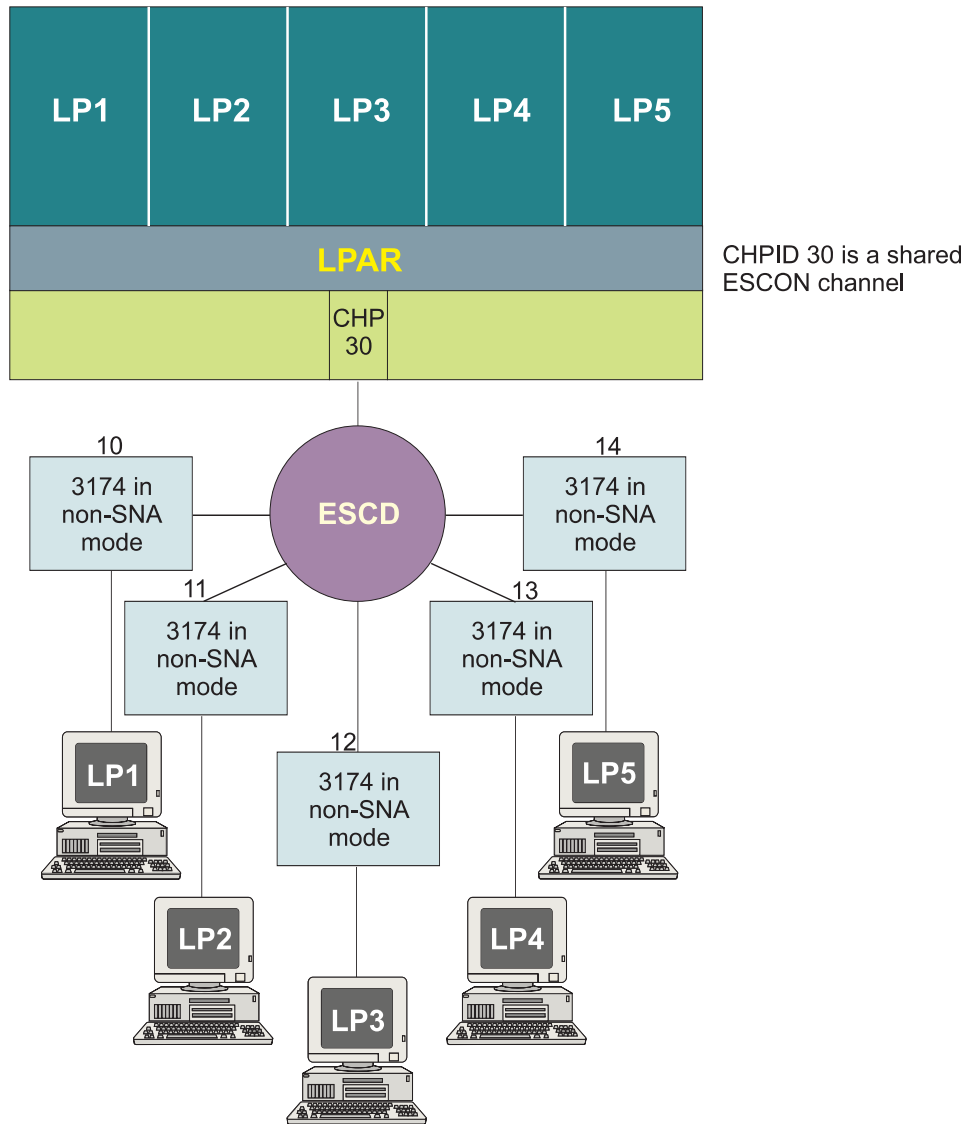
LP1 LP2 LP3 LP4 LP5

LPAR

CHPID 30 is a shared ESCON channel

CHP 30

10
3174 in non-SNA mode

ESCD

14
3174 in non-SNA mode

11
3174 in non-SNA mode

13
3174 in non-SNA mode

LP1

12
3174 in non-SNA mode

LP5

LP2

LP4

LP3